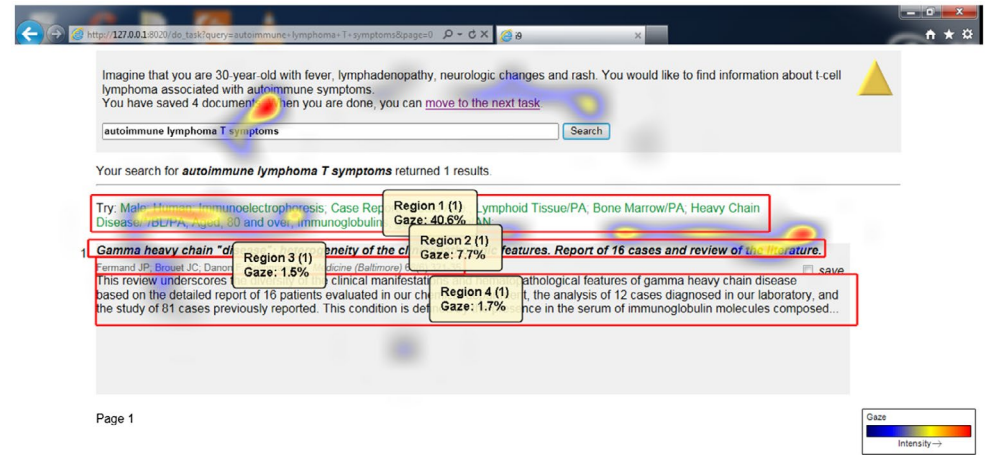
http://127.0.0.1:8020/do_task?query=autoimmune+lymphoma+T+symptoms&page=0

Imagine that you are 30-year-old with fever, lymphadenopathy, neurologic changes and rash. You would like to find information about t-cell lymphoma associated with autoimmune symptoms.
You have saved 4 document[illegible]hen you are done, you can move to the next task

autoimmune lymphoma T symptoms

Search

Your search for autoimmune lymphoma T symptoms returned 1 results.

Try: Male; Human; Immunoelectrophoresis; Case Rep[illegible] Lymphoid Tissue/PA; Bone Marrow/PA; Heavy Chain Disease/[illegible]/PA; Aged, 80 and over; Immunoglobulin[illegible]AN

Region 1 (1)
Gaze: 40.6%

Region 2 (1)
Gaze: 7.7%

1 Gamma heavy chain "di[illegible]: heterogeneity of the cli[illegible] features. Report of 16 cases and review of the literature.

Region 3 (1)
Gaze: 1.5%

Fermand JP; Brouet JC; Danon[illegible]dicine (Baltimore) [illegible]

save

This review underscores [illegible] clinical manifestati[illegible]pathological features of gamma heavy chain disease based on the detailed report of 16 patients evaluated in our ch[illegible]t, the analysis of 12 cases diagnosed in our laboratory, and the study of 81 cases previously reported. This condition is def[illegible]ence in the serum of immunoglobulin molecules composed...

Region 4 (1)
Gaze: 1.7%

Page 1

Gaze
Intensity →